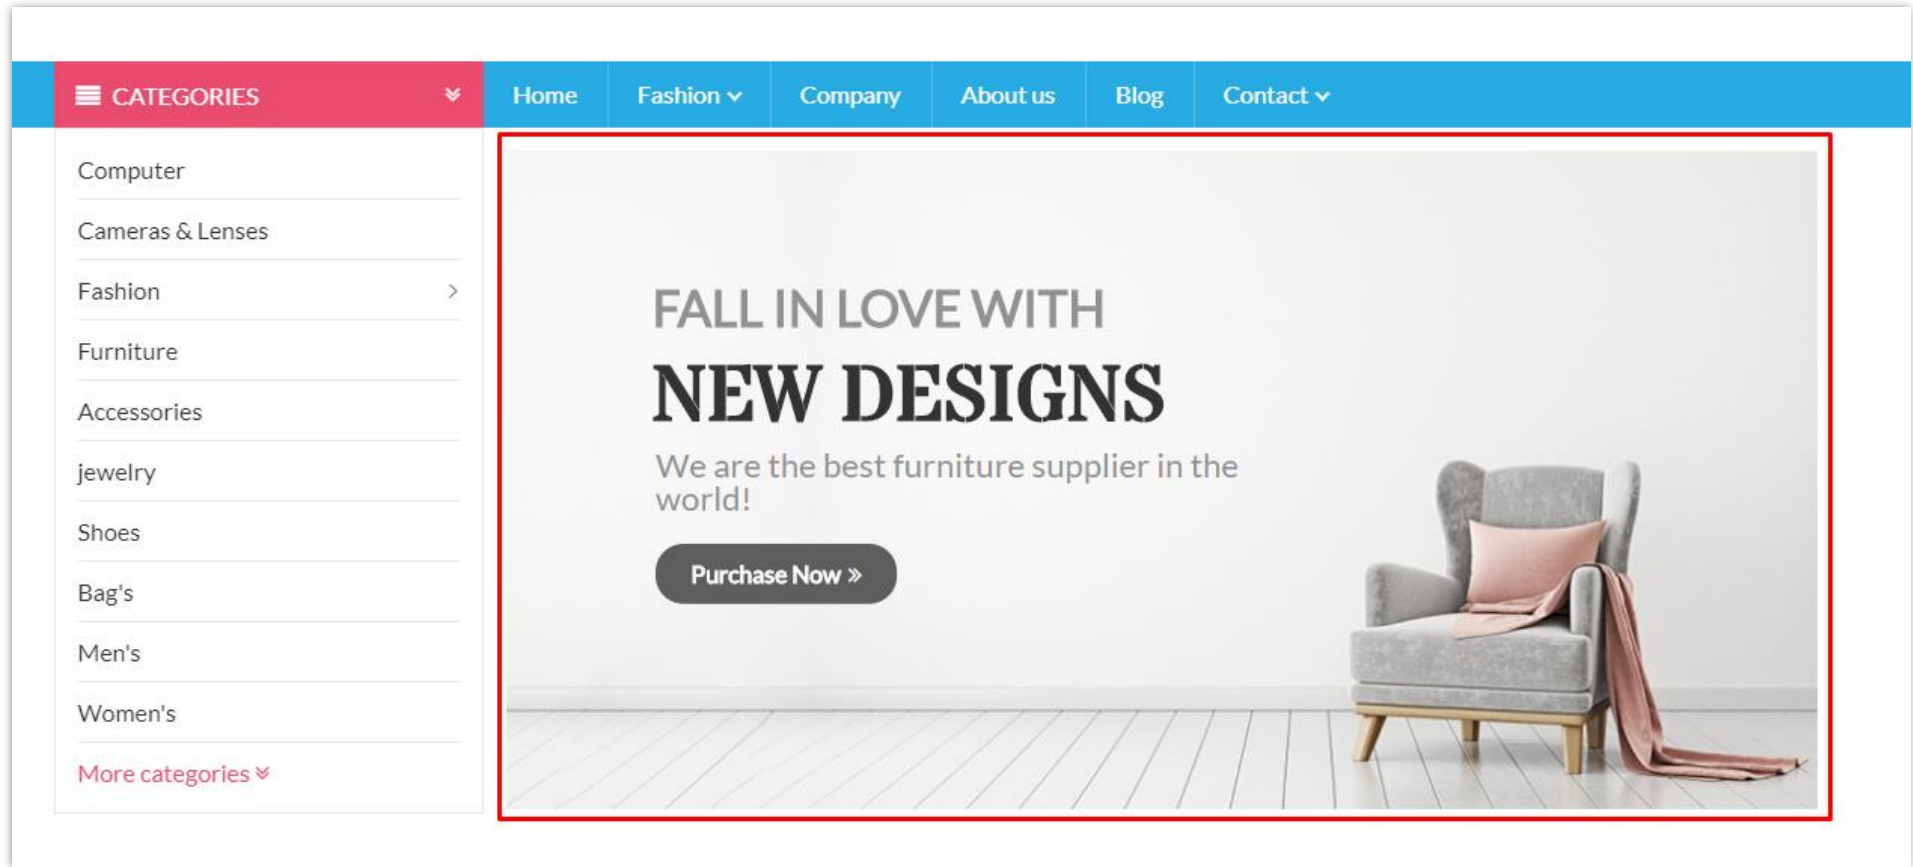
CATEGORIES

Home | Fashion | Company | About us | Blog | Contact

Computer
Cameras & Lenses
Fashion
Furniture
Accessories
jewelry
Shoes
Bag's
Men's
Women's
More categories

FALL IN LOVE WITH

NEW DESIGNS

We are the best furniture supplier in the world!

Purchase Now »